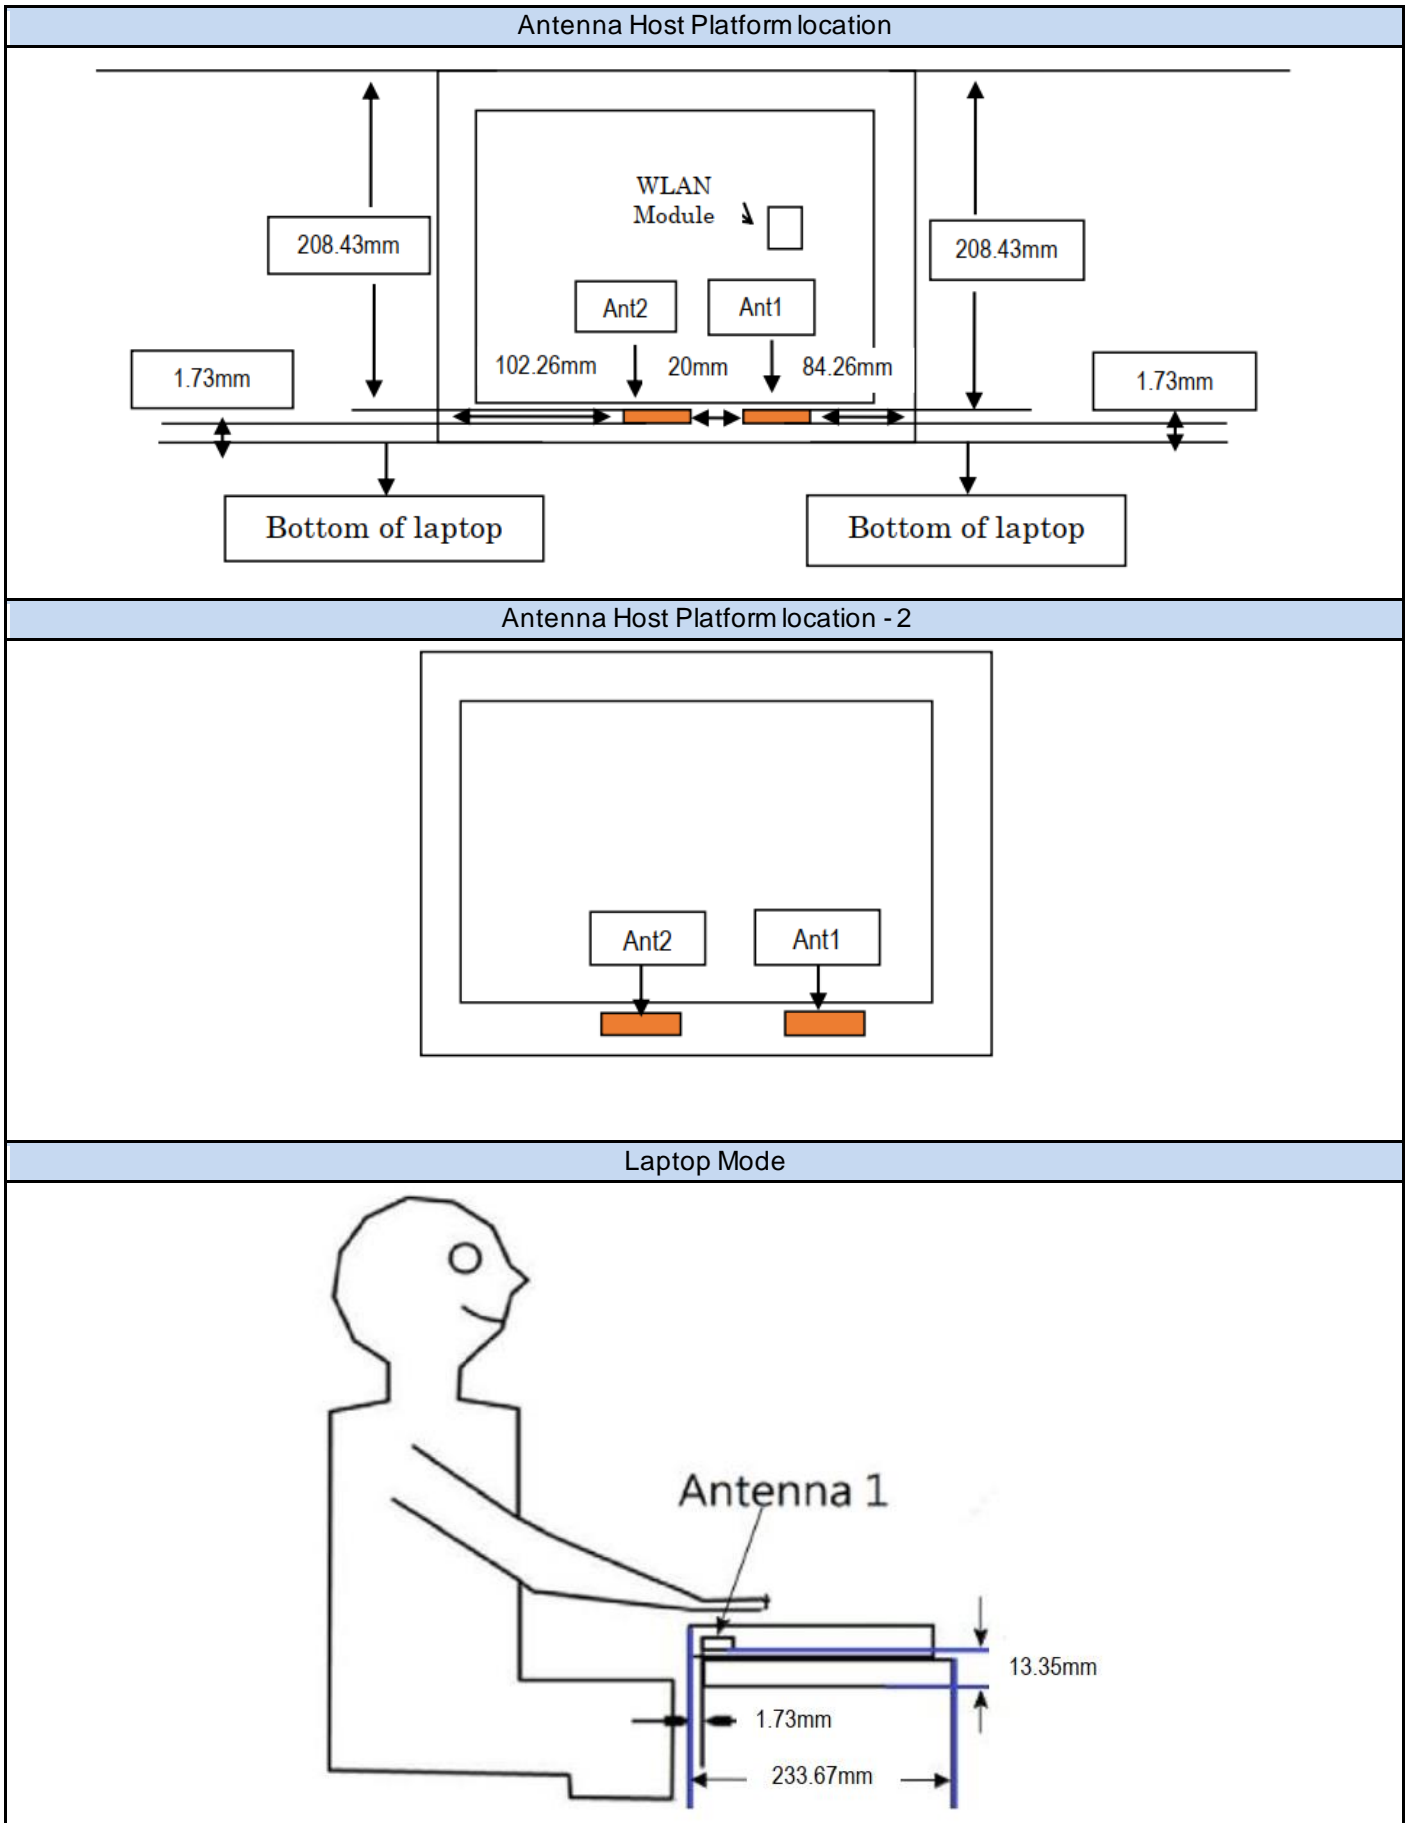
Antenna Host Platform location

WLAN Module

208.43mm

208.43mm

Ant2

Ant1

1.73mm

102.26mm

20mm

84.26mm

1.73mm

Bottom of laptop

Bottom of laptop

Antenna Host Platform location - 2

Ant2

Ant1

Laptop Mode

Antenna 1

13.35mm

1.73mm

233.67mm